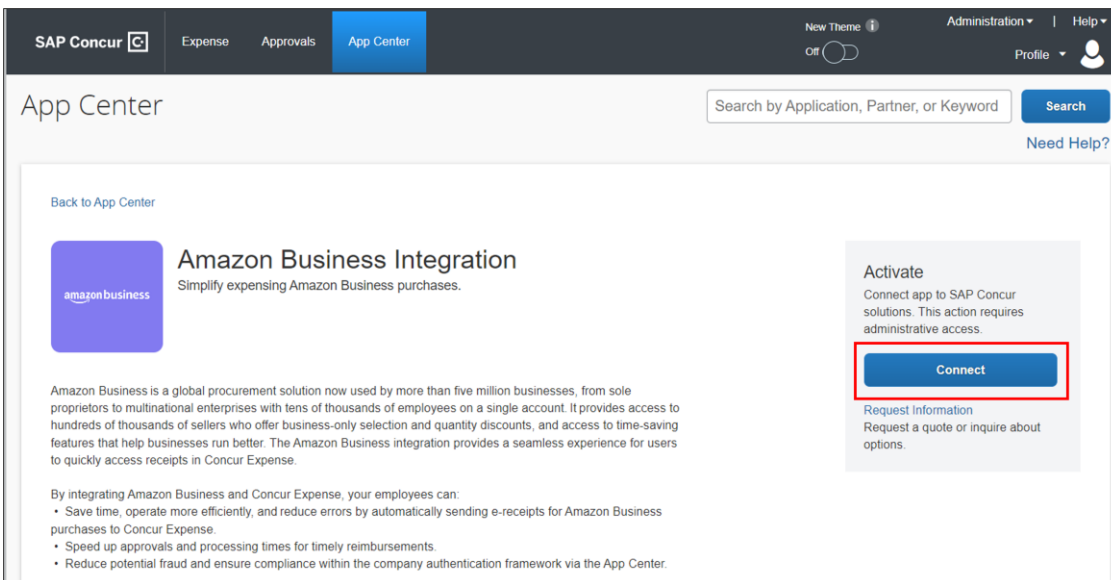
SAP Concur C Expense Approvals App Center

New Theme
Off

Administration ▾ | Help ▾
Profile ▾

App Center

Search by Application, Partner, or Keyword
Search
Need Help?

Back to App Center

amazon business

Amazon Business Integration
Simplify expensing Amazon Business purchases.

Activate
Connect app to SAP Concur solutions. This action requires administrative access.
Connect
Request Information
Request a quote or inquire about options.

Amazon Business is a global procurement solution now used by more than five million businesses, from sole proprietors to multinational enterprises with tens of thousands of employees on a single account. It provides access to hundreds of thousands of sellers who offer business-only selection and quantity discounts, and access to time-saving features that help businesses run better. The Amazon Business integration provides a seamless experience for users to quickly access receipts in Concur Expense.

By integrating Amazon Business and Concur Expense, your employees can:
• Save time, operate more efficiently, and reduce errors by automatically sending e-receipts for Amazon Business purchases to Concur Expense.
• Speed up approvals and processing times for timely reimbursements.
• Reduce potential fraud and ensure compliance within the company authentication framework via the App Center.